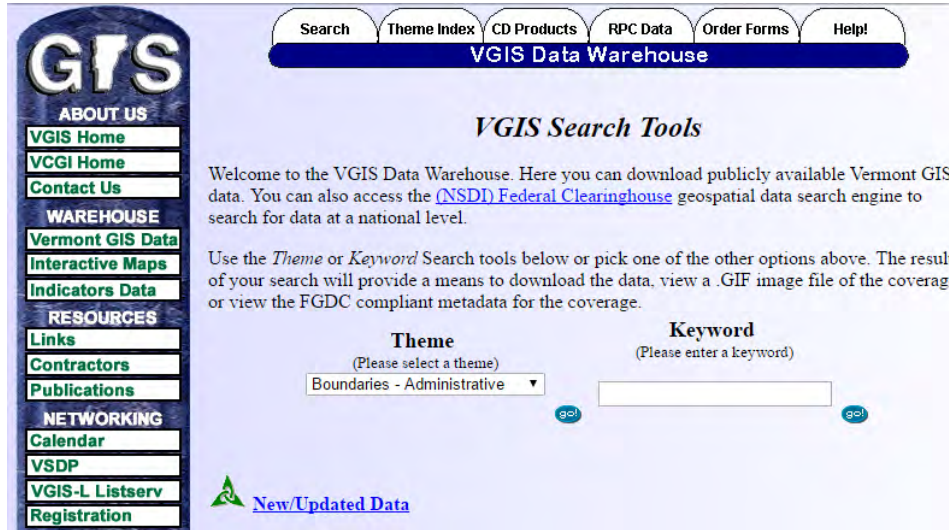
GIS
ABOUT US
VGIS Home
VCGI Home
Contact Us
WAREHOUSE
Vermont GIS Data
Interactive Maps
Indicators Data
RESOURCES
Links
Contractors
Publications
NETWORKING
Calendar
VSDP
VGIS-L Listserv
Registration

Search | Theme Index | CD Products | RPC Data | Order Forms | Help!
VGIS Data Warehouse

VGIS Search Tools

Welcome to the VGIS Data Warehouse. Here you can download publicly available Vermont GIS data. You can also access the (NSDI) Federal Clearinghouse geospatial data search engine to search for data at a national level.

Use the Theme or Keyword Search tools below or pick one of the other options above. The resul of your search will provide a means to download the data, view a .GIF image file of the coverag or view the FGDC compliant metadata for the coverage.

Theme
(Please select a theme)
Boundaries - Administrative
go!

Keyword
(Please enter a keyword)
go!

New/Updated Data